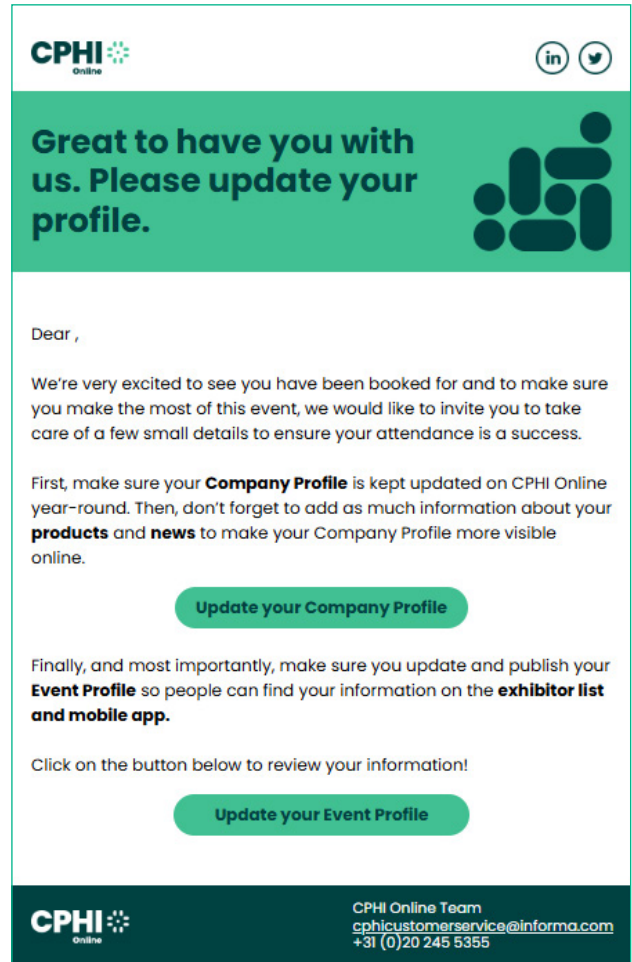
CPHI Online

in

Great to have you with us. Please update your profile.

Dear ,

We're very excited to see you have been booked for and to make sure you make the most of this event, we would like to invite you to take care of a few small details to ensure your attendance is a success.

First, make sure your **Company Profile** is kept updated on CPHI Online year-round. Then, don't forget to add as much information about your **products** and **news** to make your Company Profile more visible online.

Update your Company Profile

Finally, and most importantly, make sure you update and publish your **Event Profile** so people can find your information on the **exhibitor list and mobile app.**

Click on the button below to review your information!

Update your Event Profile

CPHI Online

CPHI Online Team
cphicustomerservice@informa.com
+31 (0)20 245 5355